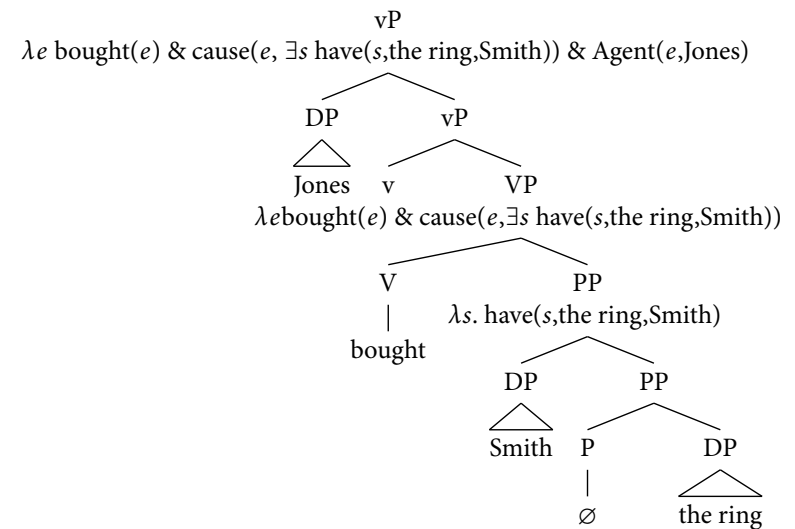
vP
$\lambda e$ bought($e$) & cause($e$, $\exists s$ have($s$,the ring,Smith)) & Agent($e$,Jones)

DP
Jones

vP

v

VP
$\lambda e$bought($e$) & cause($e$,$\exists s$ have($s$,the ring,Smith))

V
bought

PP
$\lambda s$. have($s$,the ring,Smith)

DP
Smith

PP

P
$\varnothing$

DP
the ring